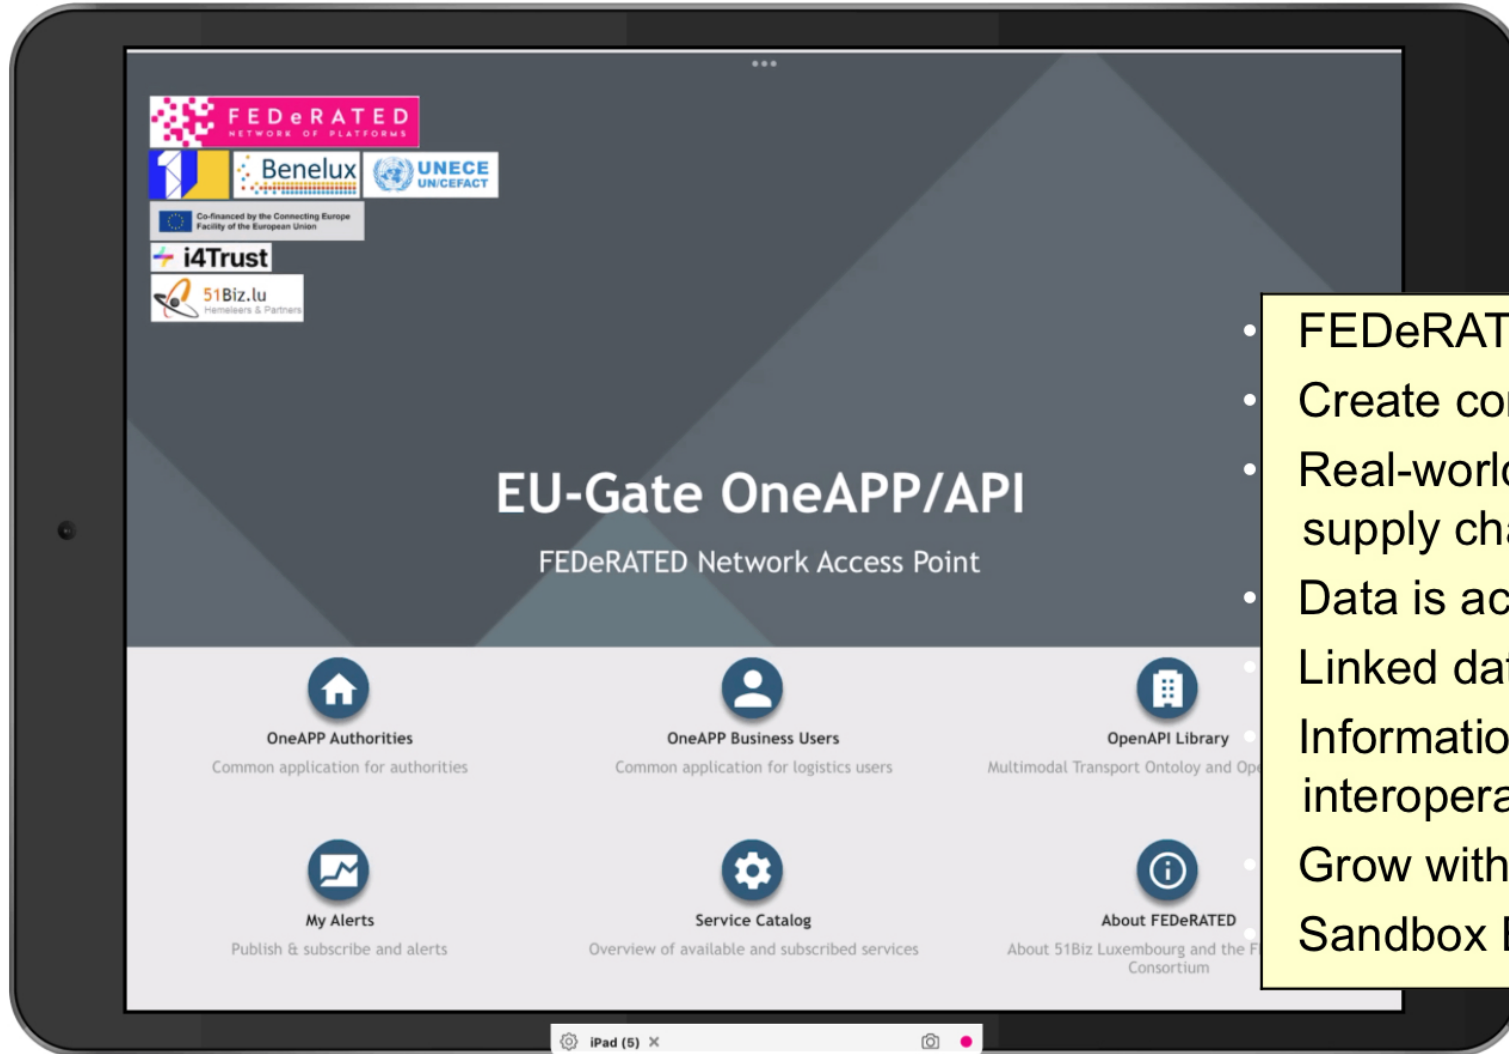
FEDeRATED
NETWORK OF PLATFORMS

Benelux

UNECE
UN/CEFACT

Co-financed by the Connecting Europe Facility of the European Union

i4Trust

51Biz.lu
Hemeleers & Partners

EU-Gate OneAPP/API

FEDeRATED Network Access Point

OneAPP Authorities
Common application for authorities

OneAPP Business Users
Common application for logistics users

OpenAPI Library
Multimodal Transport Ontoloy and Op

My Alerts
Publish & subscribe and alerts

Service Catalog
Overview of available and subscribed services

About FEDeRATED
About 51Biz Luxembourg and the F Consortium

iPad (5)

- FEDeRAT
- Create co
- Real-worl supply ch
- Data is ac
- Linked da
- Informatio interopera
- Grow with
- Sandbox